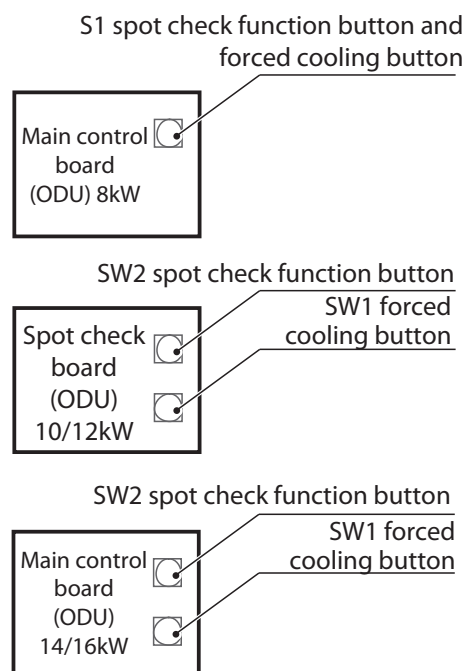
S1 spot check function button and forced cooling button

Main control board (ODU) 8kW

SW2 spot check function button

SW1 forced cooling button

Spot check board (ODU) 10/12kW

SW2 spot check function button

SW1 forced cooling button

Main control board (ODU) 14/16kW